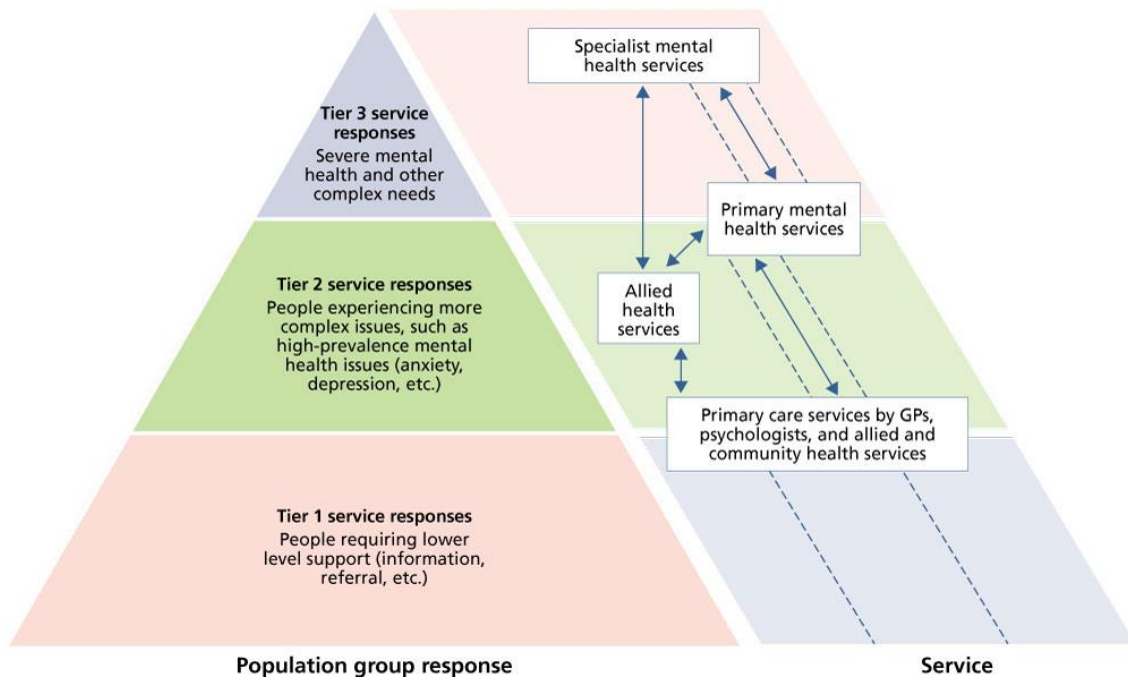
Tier 3 service responses
Severe mental health and other complex needs

Tier 2 service responses
People experiencing more complex issues, such as high-prevalence mental health issues (anxiety, depression, etc.)

Tier 1 service responses
People requiring lower level support (information, referral, etc.)

Specialist mental health services

Primary mental health services

Allied health services

Primary care services by GPs, psychologists, and allied and community health services

Population group response

Service